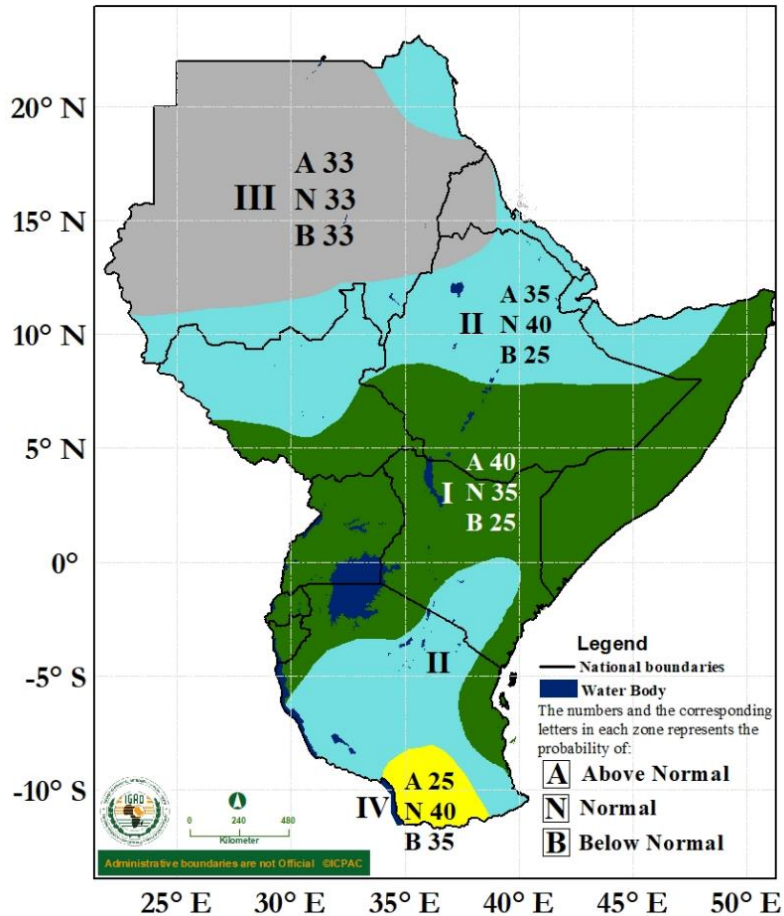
20° N
15° N
10° N
5° N
0°
-5° S
-10° S

III
A 33
N 33
B 33

II
A 35
N 40
B 25

I
A 40
N 35
B 25

II

IV
A 25
N 40
B 35

Legend
National boundaries
Water Body
The numbers and the corresponding letters in each zone represents the probability of:
A Above Normal
N Normal
B Below Normal

IGAD

0 240 480
Kilometer

Administrative boundaries are not Official ©ICPAC

25° E 30° E 35° E 40° E 45° E 50° E